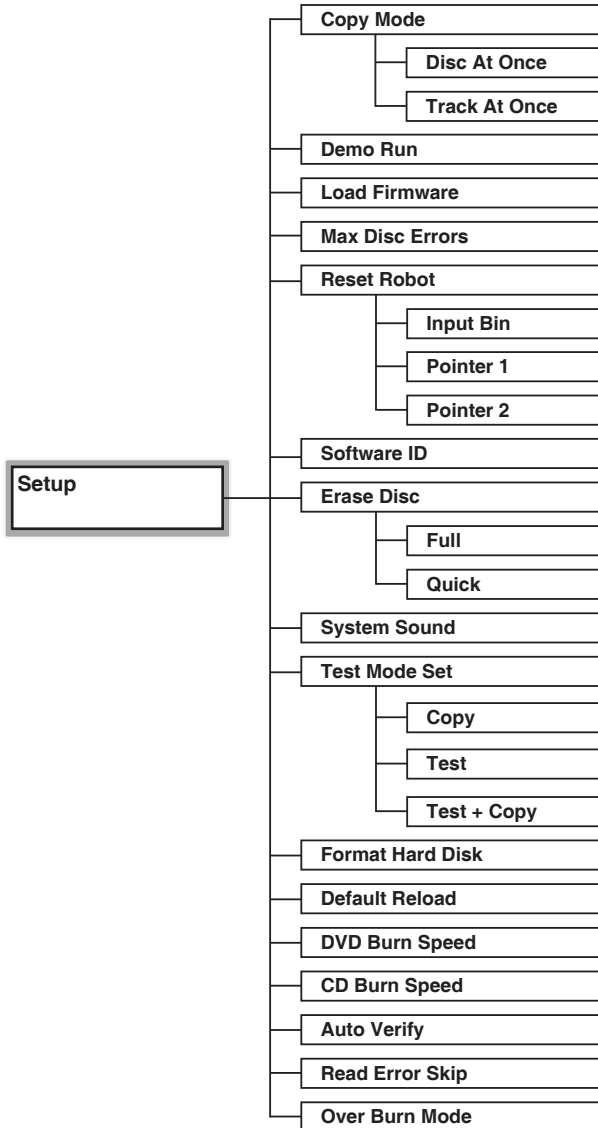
Setup

Copy Mode

Disc At Once

Track At Once

Demo Run

Load Firmware

Max Disc Errors

Reset Robot

Input Bin

Pointer 1

Pointer 2

Software ID

Erase Disc

Full

Quick

System Sound

Test Mode Set

Copy

Test

Test + Copy

Format Hard Disk

Default Reload

DVD Burn Speed

CD Burn Speed

Auto Verify

Read Error Skip

Over Burn Mode